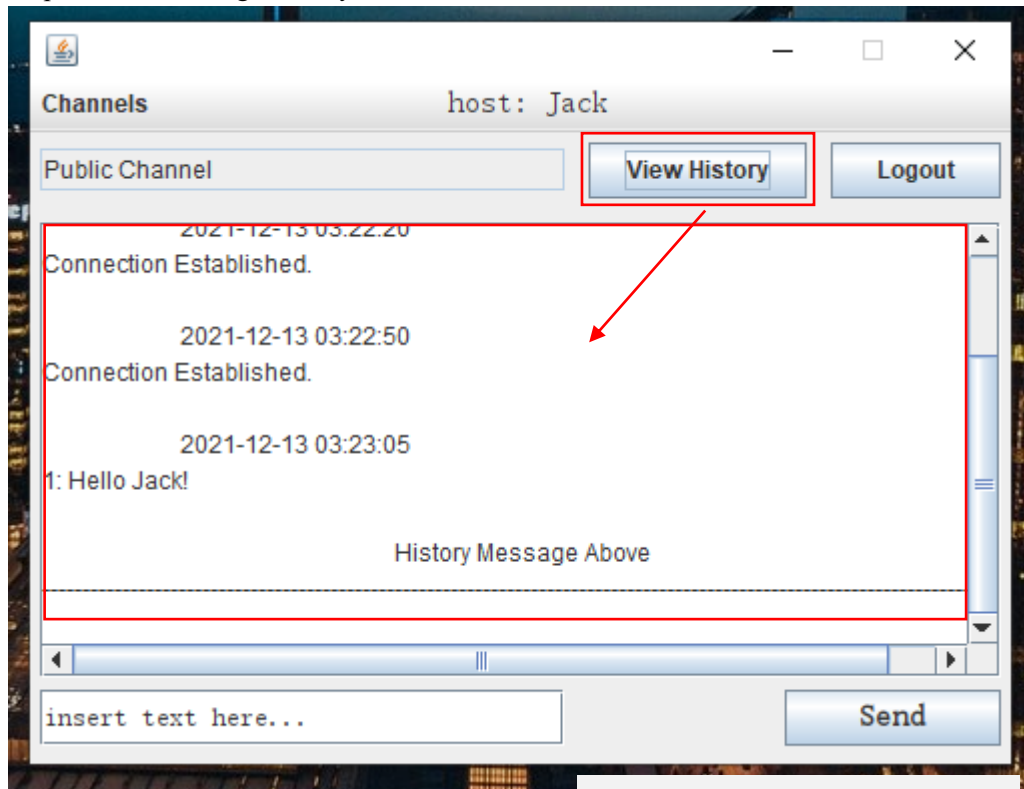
Channels host: Jack

Public Channel

View History

Logout

2021-12-13 03:22:20
Connection Established.

2021-12-13 03:22:50
Connection Established.

2021-12-13 03:23:05
1: Hello Jack!

History Message Above

insert text here...

Send